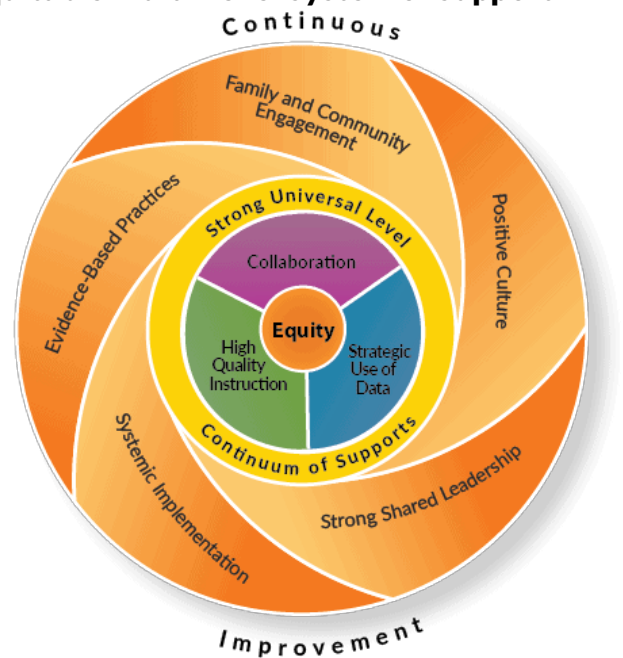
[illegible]

Continuous

Family and Community Engagement

Positive Culture

Evidence-Based Practices

Strong Universal Level

Collaboration

Equity

High Quality Instruction

Strategic Use of Data

Continuum of Supports

Systemic Implementation

Strong Shared Leadership

Improvement